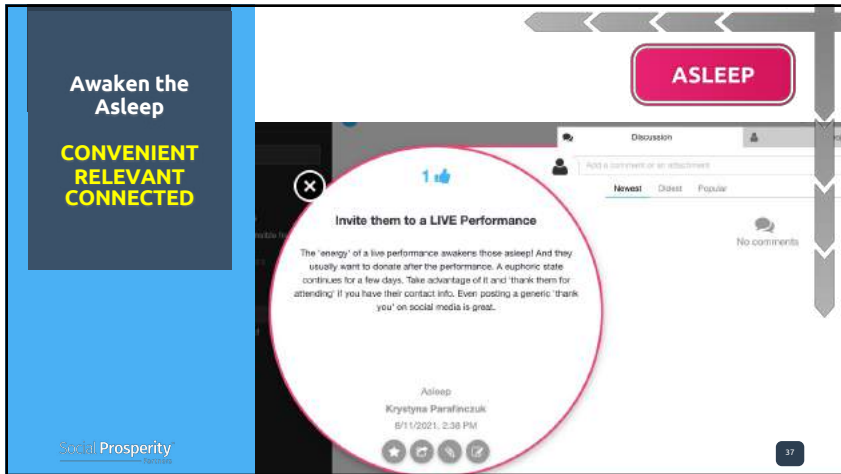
Awaken the Asleep

CONVENIENT
RELEVANT
CONNECTED

ASLEEP

Discussion

Add a comment or an attachment

Newest Oldest Popular

No comments

1

Invite them to a LIVE Performance

The 'energy' of a live performance awakens those asleep! And they usually want to donate after the performance. A euphoric state continues for a few days. Take advantage of it and 'thank them for attending' if you have their contact info. Even posting a generic 'thank you' on social media is great.

Asleep
Krystyna Parafinczuk
6/11/2021, 2:38 PM

Social Prosperity

37